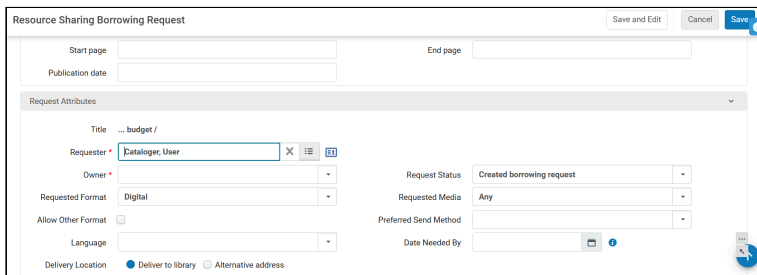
Resource Sharing Borrowing Request

Save and Edit
Cancel
Save

Start page
End page
Publication date

Request Attributes

Title ... budget /
Requester * Cataloger, User
Owner *
Request Status Created borrowing request
Requested Format Digital
Requested Media Any
Allow Other Format
Preferred Send Method
Language
Date Needed By
Delivery Location Deliver to library Alternative address